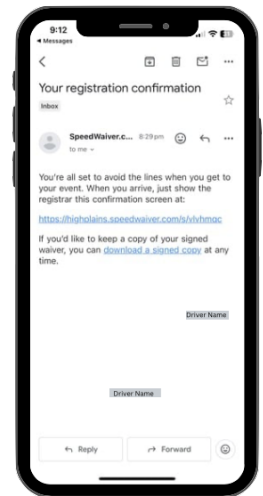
9:12
◂ Messages

Your registration confirmation
Inbox

SpeedWaiver.c... 8:29 pm
to me

You're all set to avoid the lines when you get to your event. When you arrive, just show the registrar this confirmation screen at:

https://highplains.speedwaiver.com/s/vlvhmqc

If you'd like to keep a copy of your signed waiver, you can download a signed copy at any time.

Driver Name

Driver Name

Reply
Forward